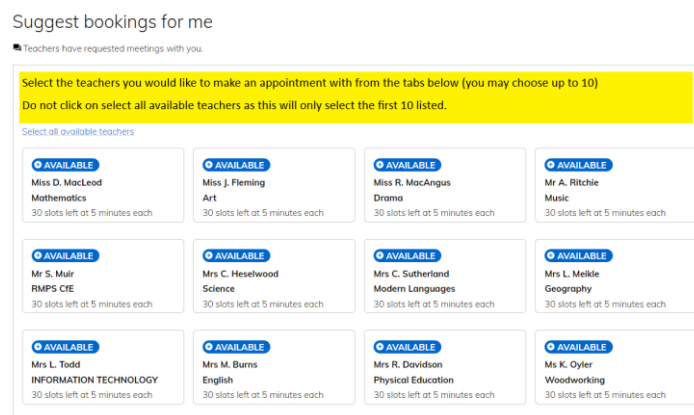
Suggest bookings for me

Teachers have requested meetings with you.

Select the teachers you would like to make an appointment with from the tabs below (you may choose up to 10)

Do not click on select all available teachers as this will only select the first 10 listed.

Select all available teachers

AVAILABLE
Miss D. MacLeod
Mathematics
30 slots left at 5 minutes each

AVAILABLE
Miss J. Fleming
Art
30 slots left at 5 minutes each

AVAILABLE
Miss R. MacAngus
Drama
30 slots left at 5 minutes each

AVAILABLE
Mr A. Ritchie
Music
30 slots left at 5 minutes each

AVAILABLE
Mr S. Muir
RMPS CfE
30 slots left at 5 minutes each

AVAILABLE
Mrs C. Heselwood
Science
30 slots left at 5 minutes each

AVAILABLE
Mrs C. Sutherland
Modern Languages
30 slots left at 5 minutes each

AVAILABLE
Mrs L. Meikle
Geography
30 slots left at 5 minutes each

AVAILABLE
Mrs L. Todd
INFORMATION TECHNOLOGY
30 slots left at 5 minutes each

AVAILABLE
Mrs M. Burns
English
30 slots left at 5 minutes each

AVAILABLE
Mrs R. Davidson
Physical Education
30 slots left at 5 minutes each

AVAILABLE
Ms K. Oyler
Woodworking
30 slots left at 5 minutes each